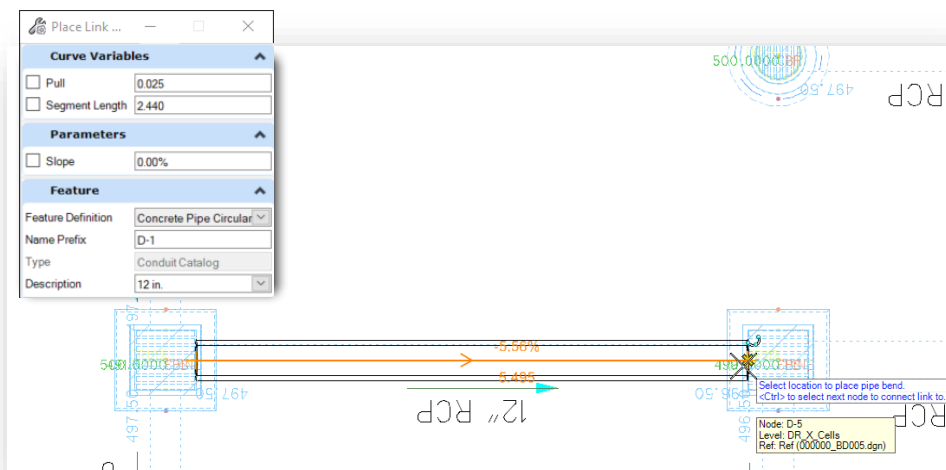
Place Link ...

Curve Variables

Pull 0.025

Segment Length 2.440

Parameters

Slope 0.00%

Feature

Feature Definition Concrete Pipe Circular

Name Prefix D-1

Type Conduit Catalog

Description 12 in.

500.0000 BH

497.50

RCP

5.56%

5.495

12" RCP

Select location to place pipe bend.
<Ctrl> to select next node to connect link to.

Node: D-5
Level: DR_X_Cells
Ref: Ref (000000_BD005.dgn)